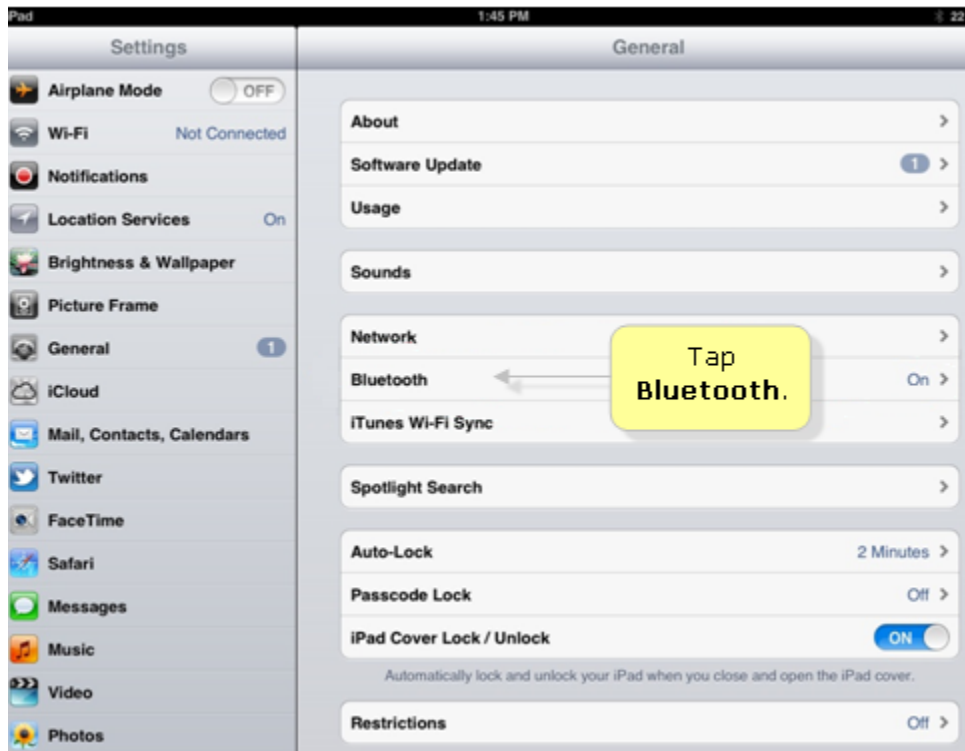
Pad 1:45 PM 22

Settings

Airplane Mode OFF
Wi-Fi Not Connected
Notifications
Location Services On
Brightness & Wallpaper
Picture Frame
General 1
iCloud
Mail, Contacts, Calendars
Twitter
FaceTime
Safari
Messages
Music
Video
Photos

General

About
Software Update 1
Usage

Sounds

Network
Bluetooth On
iTunes Wi-Fi Sync

Tap **Bluetooth**.

Spotlight Search

Auto-Lock 2 Minutes
Passcode Lock Off
iPad Cover Lock / Unlock ON

Automatically lock and unlock your iPad when you close and open the iPad cover.

Restrictions Off